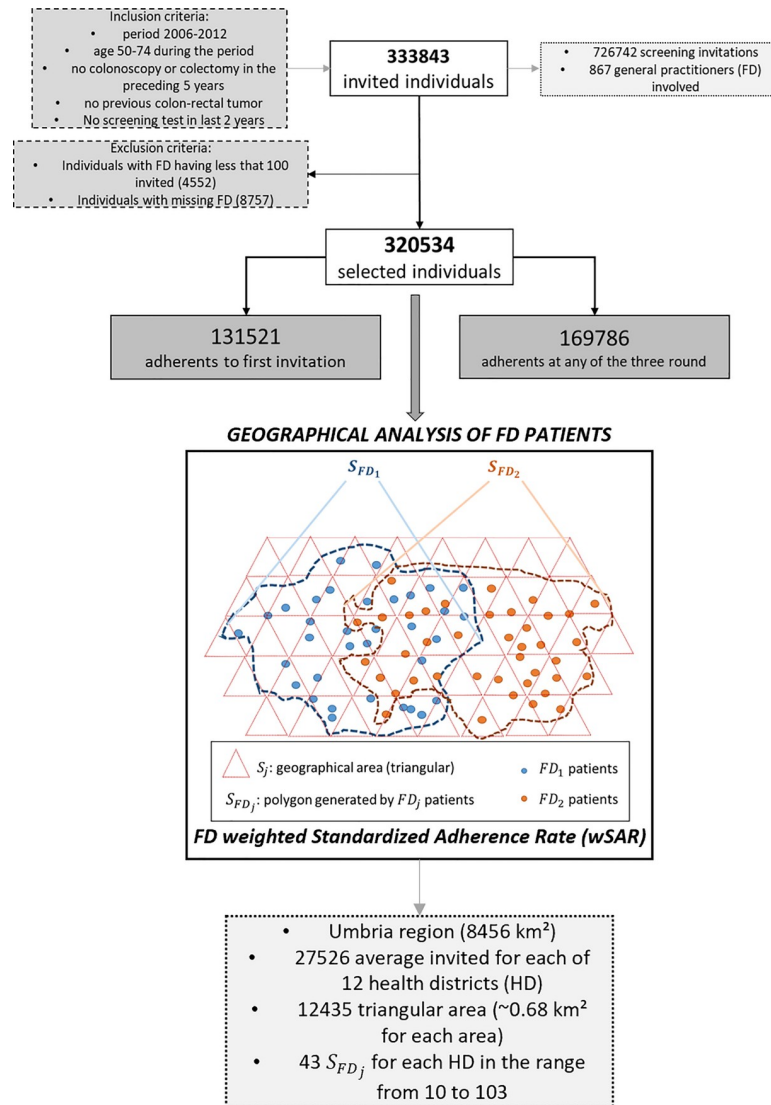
Inclusion criteria:
- period 2006-2012
- age 50-74 during the period
- no colonoscopy or colectomy in the preceding 5 years
- no previous colon-rectal tumor
- No screening test in last 2 years

**333843**
invited individuals

- 726742 screening invitations
- 867 general practitioners (FD) involved

Exclusion criteria:
- Individuals with FD having less that 100 invited (4552)
- Individuals with missing FD (8757)

**320534**
selected individuals

131521
adherents to first invitation

169786
adherents at any of the three round

*GEOGRAPHICAL ANALYSIS OF FD PATIENTS*

$S_{FD_1}$

$S_{FD_2}$

$S_j$: geographical area (triangular)

$FD_1$ patients

$S_{FD_j}$: polygon generated by $FD_j$ patients

$FD_2$ patients

*FD weighted Standardized Adherence Rate (wSAR)*

- Umbria region (8456 km²)
- 27526 average invited for each of 12 health districts (HD)
- 12435 triangular area (~0.68 km² for each area)
- 43 $S_{FD_j}$ for each HD in the range from 10 to 103